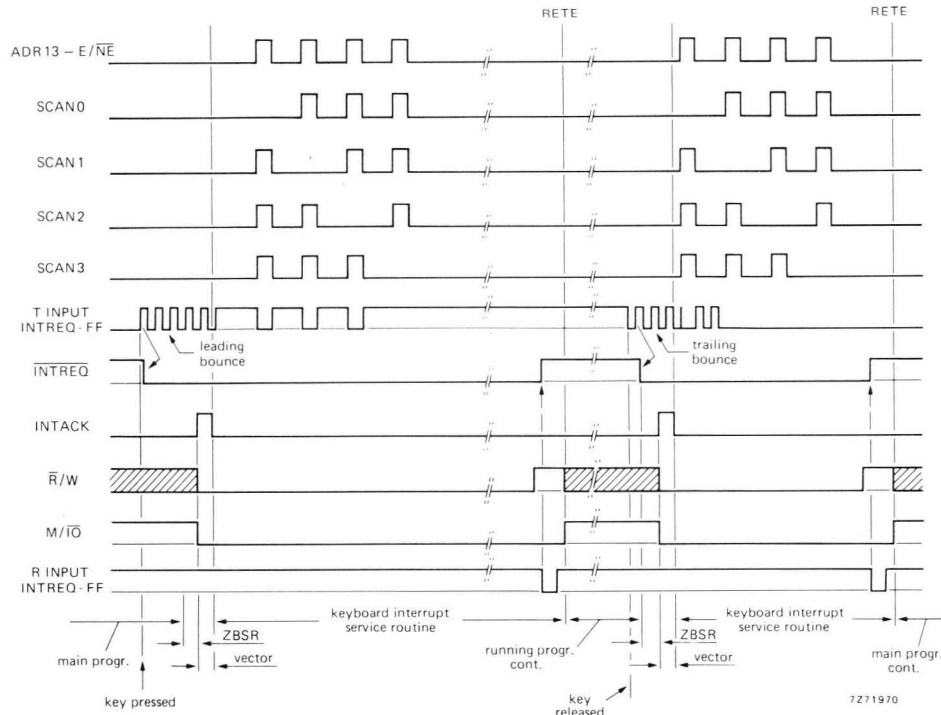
RETE

RETE

ADR13 – E/$\overline{NE}$

SCAN0

SCAN1

SCAN2

SCAN3

T INPUT
INTREQ-FF

leading bounce

trailing bounce

$\overline{INTREQ}$

INTACK

$\overline{R}$/W

M/$\overline{IO}$

R INPUT
INTREQ-FF

keyboard interrupt service routine

keyboard interrupt service routine

ZBSR

ZBSR

vector

vector

main progr.

running progr. cont.

main progr. cont.

key pressed

key released

7Z71970